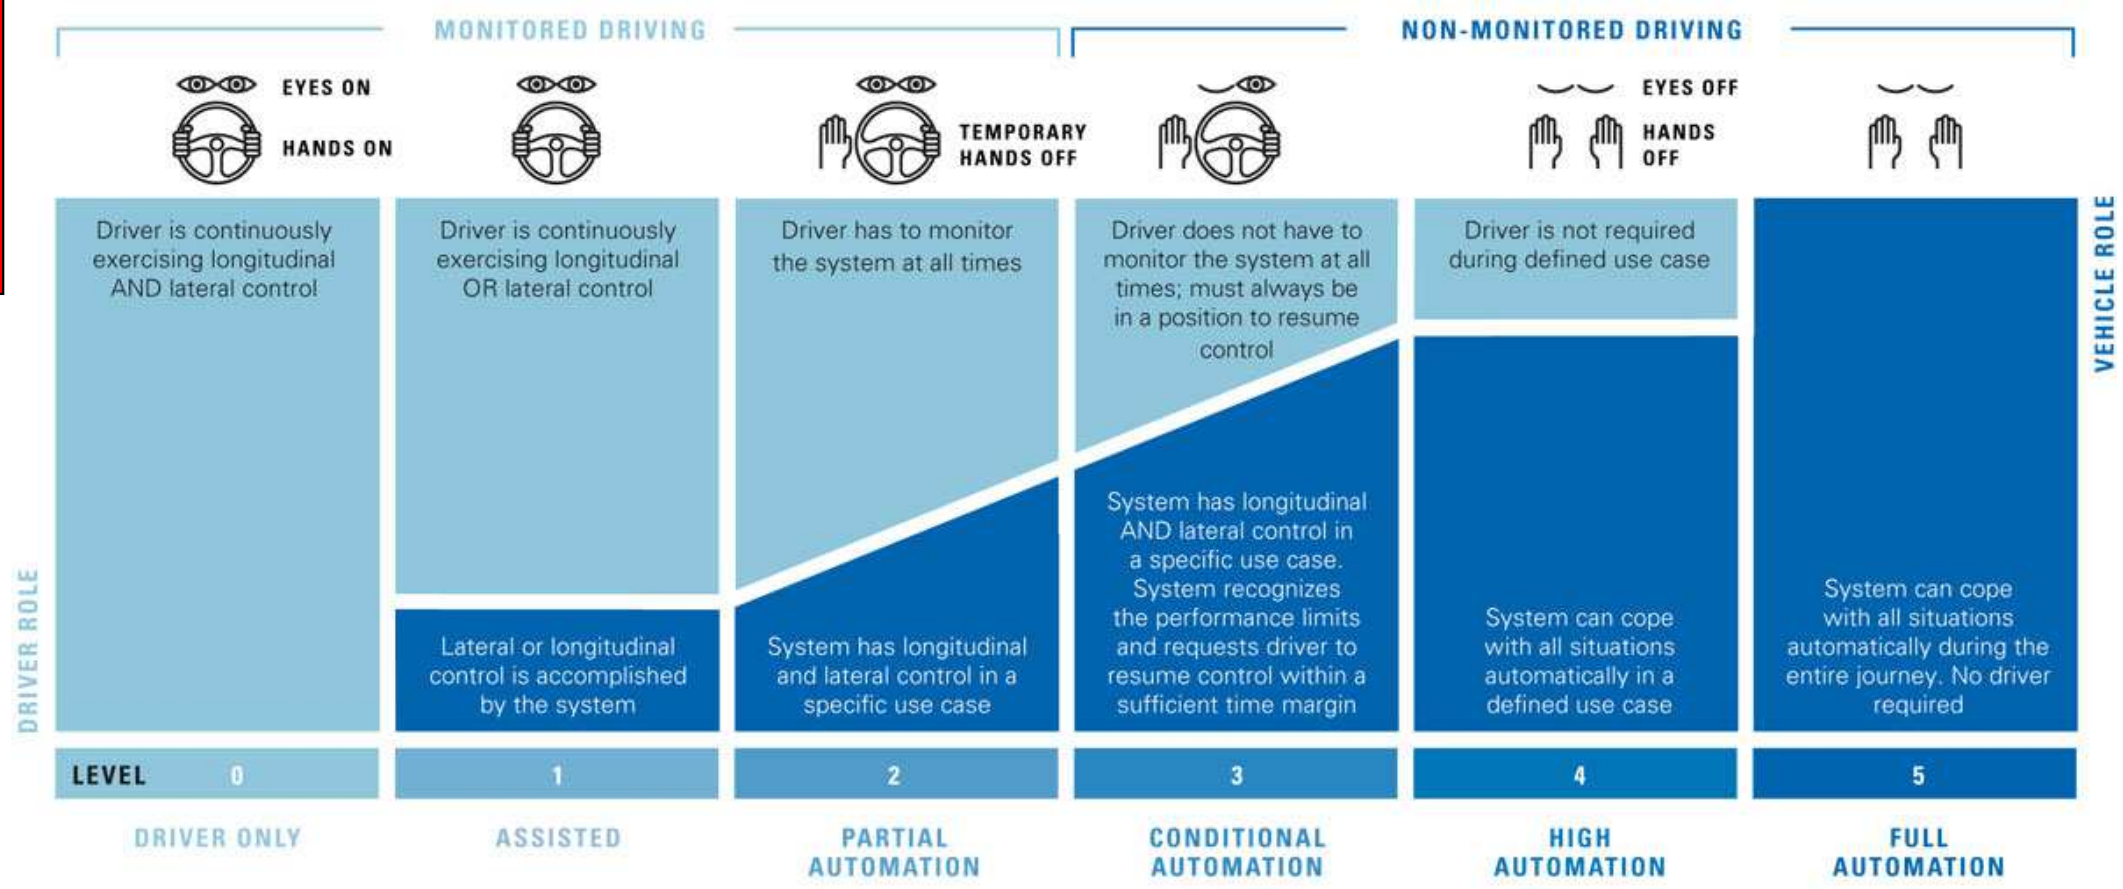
MONITORED DRIVING

NON-MONITORED DRIVING

EYES ON

HANDS ON

TEMPORARY HANDS OFF

EYES OFF

HANDS OFF

VEHICLE ROLE

DRIVER ROLE

Driver is continuously exercising longitudinal AND lateral control

Driver is continuously exercising longitudinal OR lateral control

Lateral or longitudinal control is accomplished by the system

Driver has to monitor the system at all times

System has longitudinal and lateral control in a specific use case

Driver does not have to monitor the system at all times; must always be in a position to resume control

System has longitudinal AND lateral control in a specific use case. System recognizes the performance limits and requests driver to resume control within a sufficient time margin

Driver is not required during defined use case

System can cope with all situations automatically in a defined use case

System can cope with all situations automatically during the entire journey. No driver required

| LEVEL 0 | 1 | 2 | 3 | 4 | 5 |
|---|---|---|---|---|---|

DRIVER ONLY

ASSISTED

PARTIAL AUTOMATION

CONDITIONAL AUTOMATION

HIGH AUTOMATION

FULL AUTOMATION